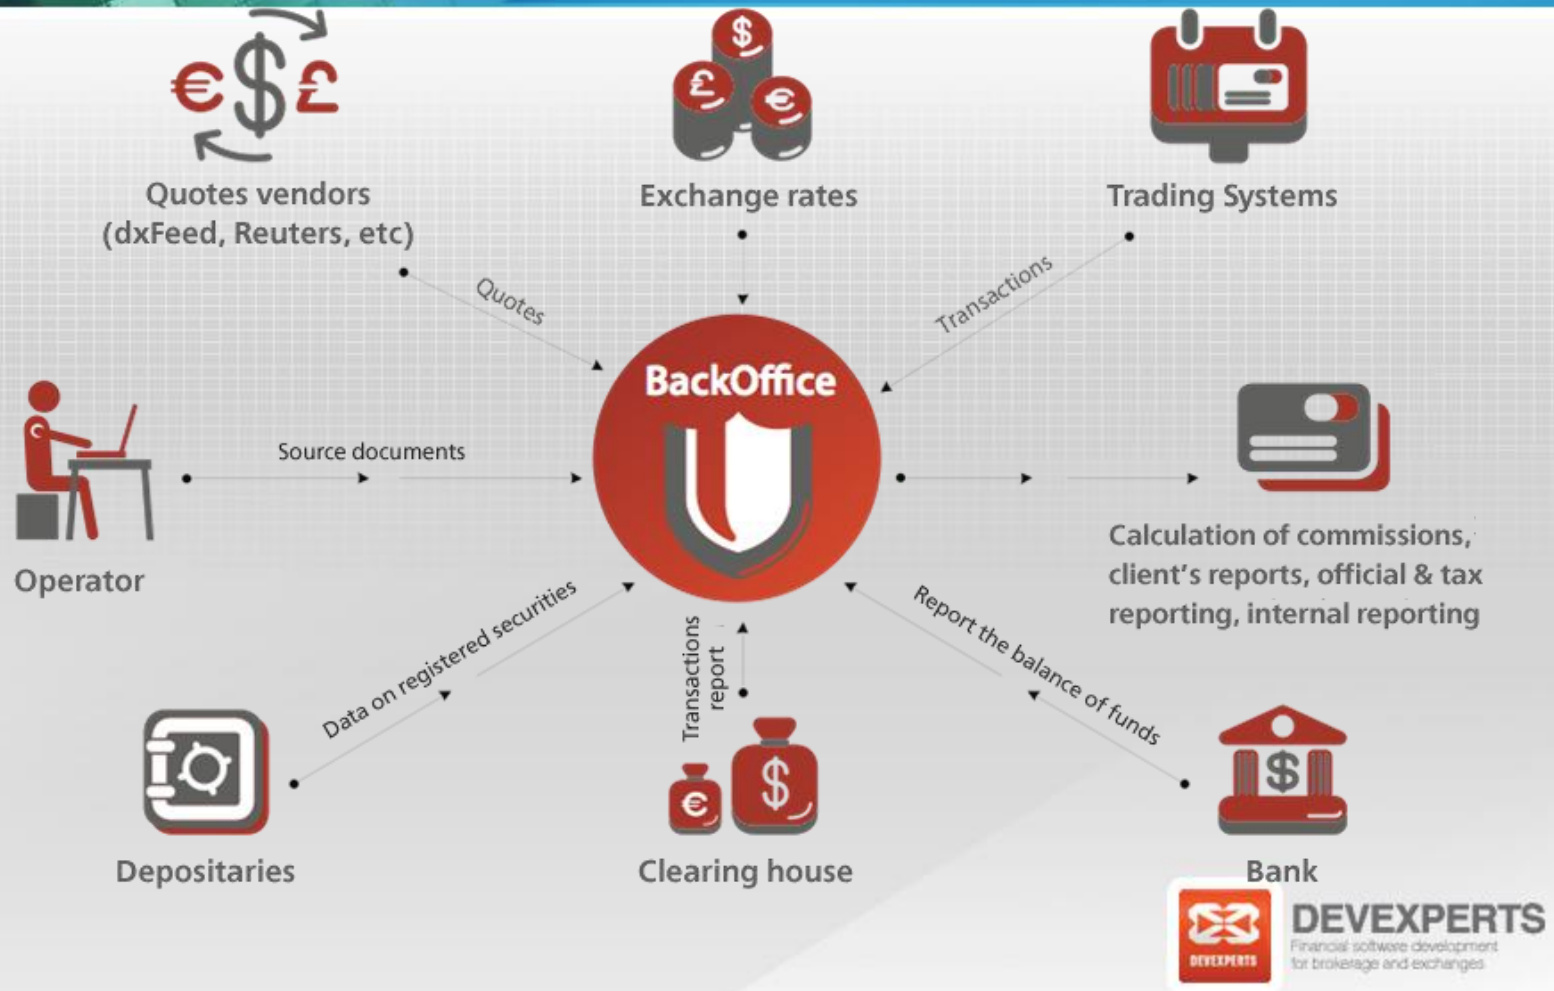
€$£

Quotes vendors (dxFeed, Reuters, etc)

$ £ €

Exchange rates

Trading Systems

Quotes

Transactions

BackOffice

Operator

Source documents

Calculation of commissions, client's reports, official & tax reporting, internal reporting

Data on registered securities

Transactions report

Report the balance of funds

Depositaries

€ $

Clearing house

$

Bank

DEVEXPERTS

DEVEXPERTS

Financial software development for brokerage and exchanges